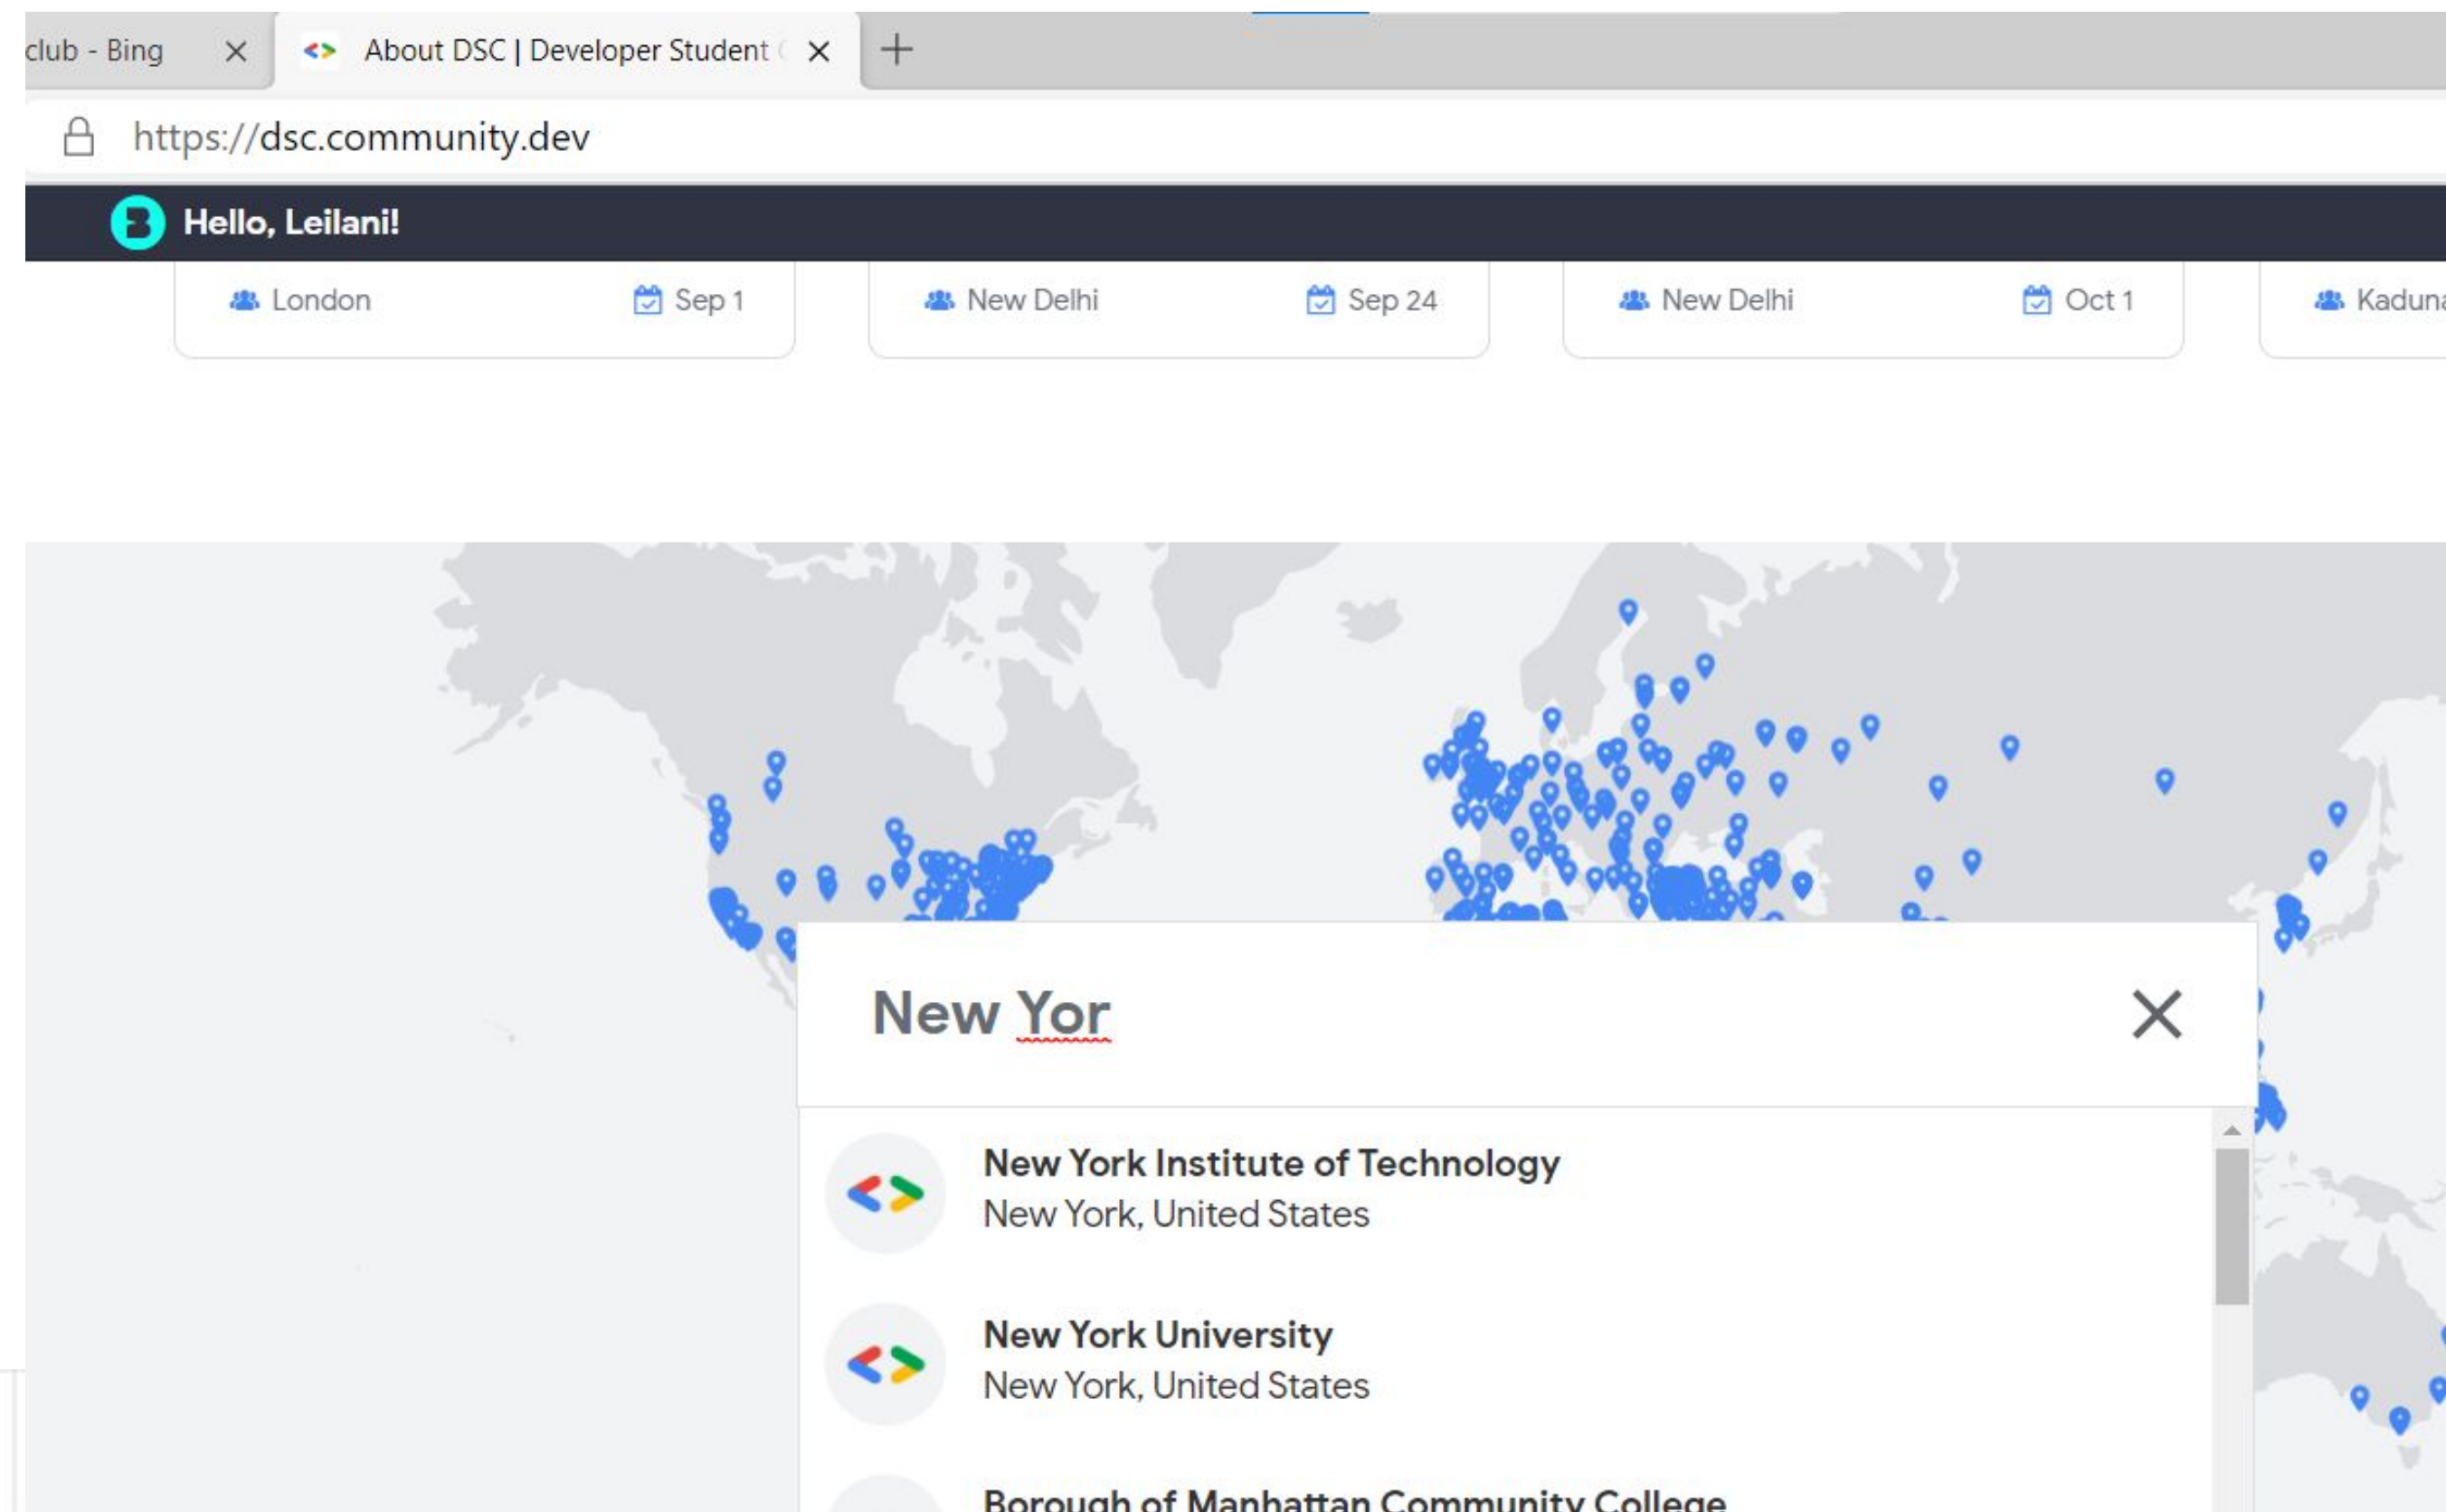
club - Bing ×
About DSC | Developer Student ( ×
+

https://dsc.community.dev

Hello, Leilani!

London Sep 1
New Delhi Sep 24
New Delhi Oct 1
Kaduna

New Yor ×

New York Institute of Technology
New York, United States

New York University
New York, United States

Borough of Manhattan Community College